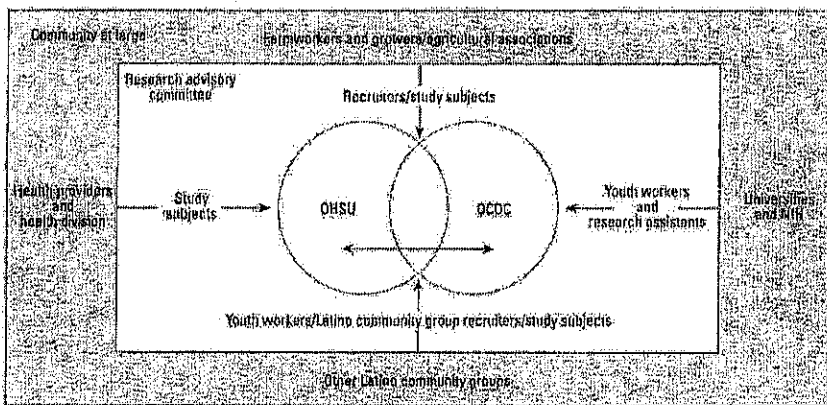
Community at large

Farmworkers and growers/agricultural associations

Research advisory committee

Recruiters/study subjects

Health providers and health division

Study subjects

OHSU

OCDC

Youth workers and research assistants

Universities and NIH

Youth workers/Latino community group recruiters/study subjects

Other Latino community groups